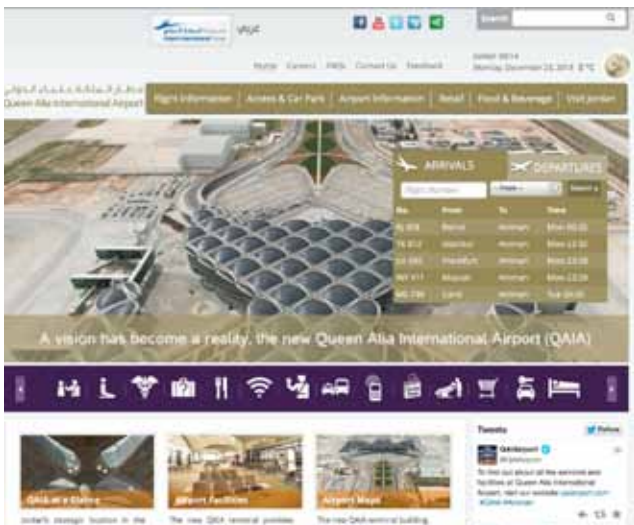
عربي

Search

Home Careers FAQs Contact Us Feedback

Monday, December 29, 2014 8°C

مطار الملكة علياء الدولي
Queen Alia International Airport

Flight Information | Access & Car Park | Airport Information | Retail | Food & Beverage | Visit Jordan

ARRIVALS DEPARTURES

Flight Number | From | Search

| No. | From | To | Time |
|---|---|---|---|
| RJ 303 | Beirut | Amman | Mon 00:30 |
| TK 812 | Istanbul | Amman | Mon 13:50 |
| LH 690 | Frankfurt | Amman | Mon 13:08 |
| RJ 117 | Muscat | Amman | Mon 13:09 |
| MS 739 | Cairo | Amman | Tue 04:00 |

A vision has become a reality, the new Queen Alia International Airport (QAIA)

QAIA at a Glance
Jordan's strategic location in the

Airport Facilities
The new QAIA terminal provides

Airport Maps
The new QAIA terminal building

Tweets
Follow
QAIAirport
@QAIAirport
To find out about all the services and facilities at Queen Alia International Airport, visit our website qaiairport.com
#QAIA #Amman